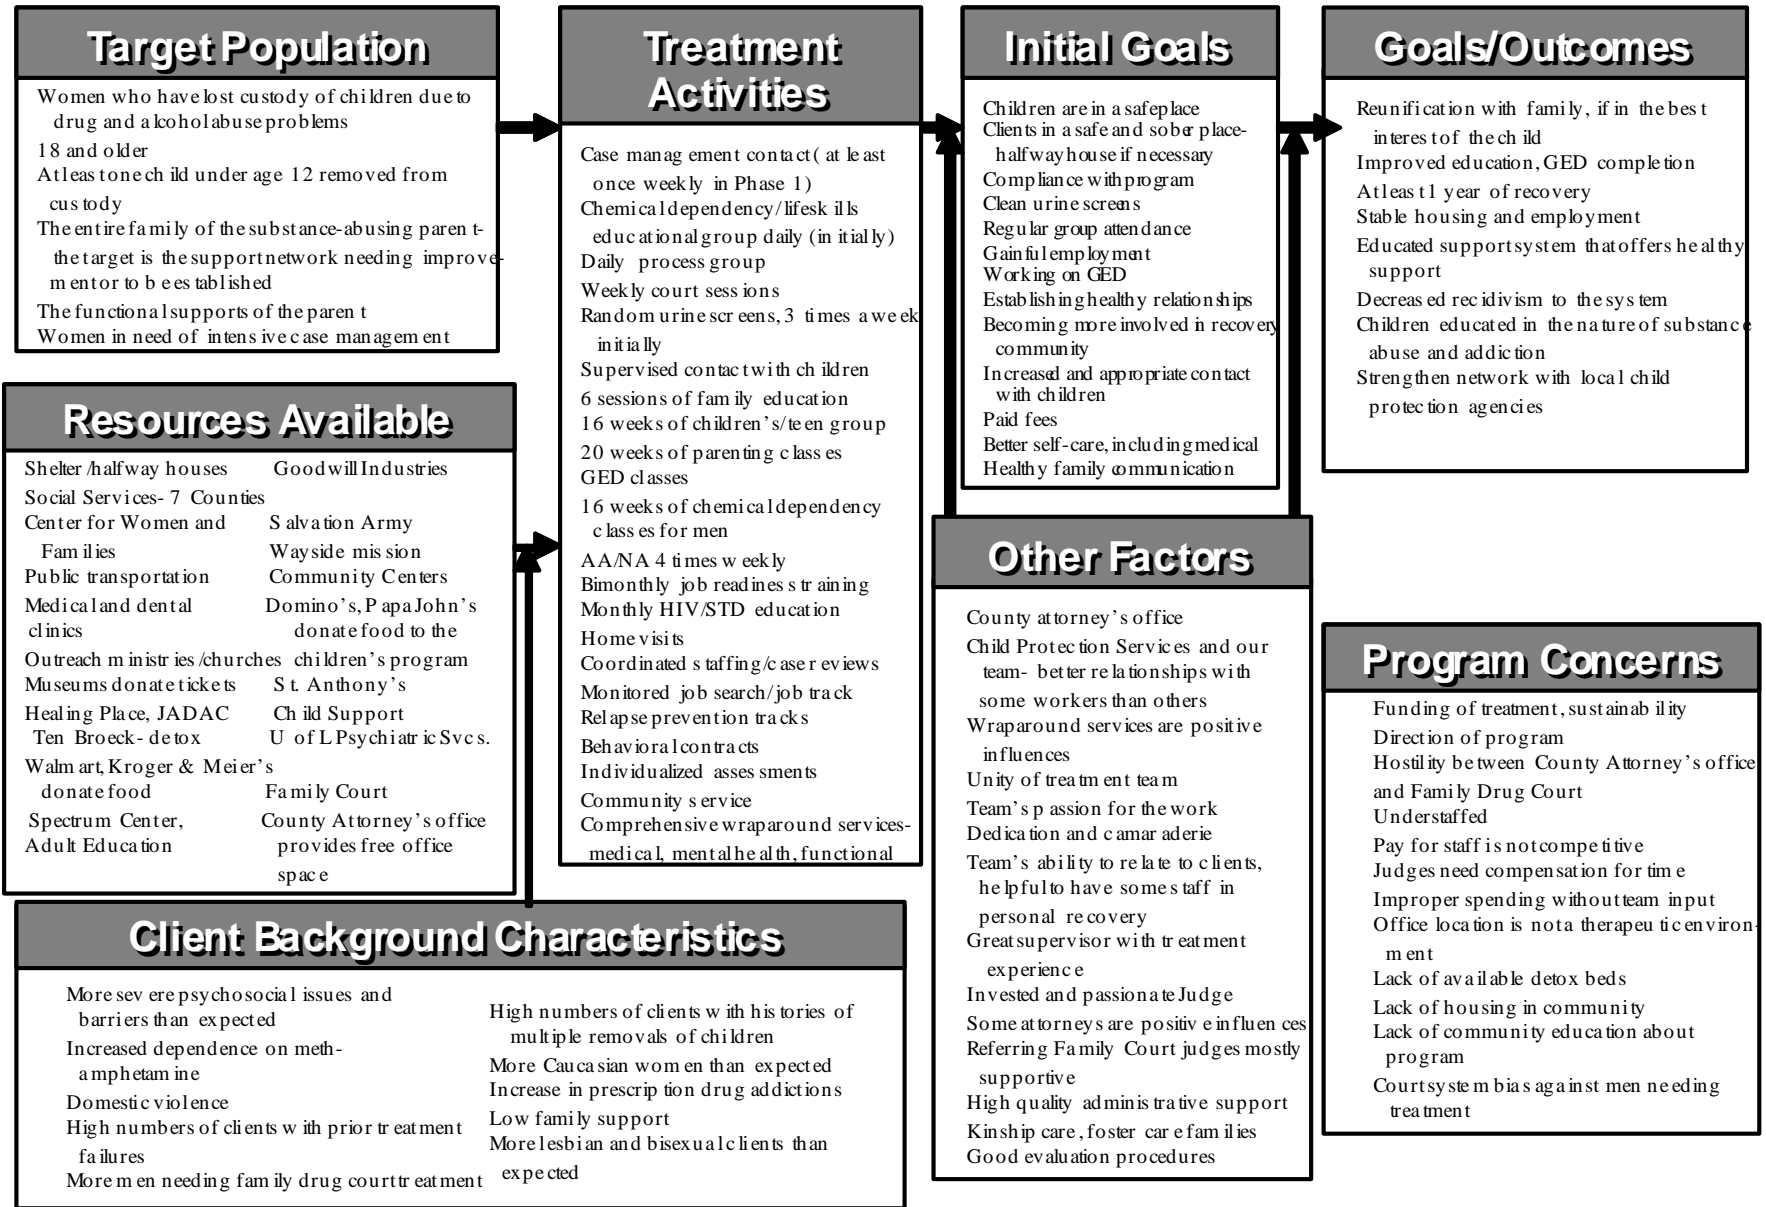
Target Population

Women who have lost custody of children due to drug and alcohol abuse problems
18 and older
At least one child under age 12 removed from custody
The entire family of the substance-abusing parent- the target is the support network needing improvement or to be established
The functional supports of the parent
Women in need of intensive case management

Treatment Activities

Case management contact (at least once weekly in Phase 1)
Chemical dependency/lifeskills educational group daily (initially)
Daily process group
Weekly court sessions
Random urine screens, 3 times a week initially
Supervised contact with children
6 sessions of family education
16 weeks of children's/teen group
20 weeks of parenting classes
GED classes
16 weeks of chemical dependency classes for men
AA/NA 4 times weekly
Bimonthly job readiness training
Monthly HIV/STD education
Home visits
Coordinated staffing/case reviews
Monitored job search/job track
Relapse prevention tracks
Behavioral contracts
Individualized assessments
Community service
Comprehensive wraparound services- medical, mental health, functional

Initial Goals

Children are in a safe place
Clients in a safe and sober place- halfway house if necessary
Compliance with program
Clean urine screens
Regular group attendance
Gainful employment
Working on GED
Establishing healthy relationships
Becoming more involved in recovery community
Increased and appropriate contact with children
Paid fees
Better self-care, including medical
Healthy family communication

Goals/Outcomes

Reunification with family, if in the best interest of the child
Improved education, GED completion
At least 1 year of recovery
Stable housing and employment
Educated support system that offers healthy support
Decreased recidivism to the system
Children educated in the nature of substance abuse and addiction
Strengthen network with local child protection agencies

Resources Available

Shelter/halfway houses
Goodwill Industries
Social Services- 7 Counties
Center for Women and Families
Salvation Army
Wayside mission
Public transportation
Community Centers
Medical and dental clinics
Domino's, Papa John's donate food to the children's program
Outreach ministries/churches
Museums donate tickets
St. Anthony's
Healing Place, JADAC
Child Support
Ten Broeck- detox
U of L Psychiatric Svcs.
Walmart, Kroger & Meier's donate food
Family Court
Spectrum Center, Adult Education
County Attorney's office provides free office space

Other Factors

County attorney's office
Child Protection Services and our team- better relationships with some workers than others
Wraparound services are positive influences
Unity of treatment team
Team's passion for the work
Dedication and camaraderie
Team's ability to relate to clients, helpful to have some staff in personal recovery
Great supervisor with treatment experience
Invested and passionate Judge
Some attorneys are positive influences
Referring Family Court judges mostly supportive
High quality administrative support
Kinship care, foster care families
Good evaluation procedures

Program Concerns

Funding of treatment, sustainability
Direction of program
Hostility between County Attorney's office and Family Drug Court
Understaffed
Pay for staff is not competitive
Judges need compensation for time
Improper spending without team input
Office location is not a therapeutic environment
Lack of available detox beds
Lack of housing in community
Lack of community education about program
Court system bias against men needing treatment

Client Background Characteristics

More severe psychosocial issues and barriers than expected
Increased dependence on methamphetamine
Domestic violence
High numbers of clients with prior treatment failures
More men needing family drug court treatment

High numbers of clients with histories of multiple removals of children
More Caucasian women than expected
Increase in prescription drug addictions
Low family support
More lesbian and bisexual clients than expected